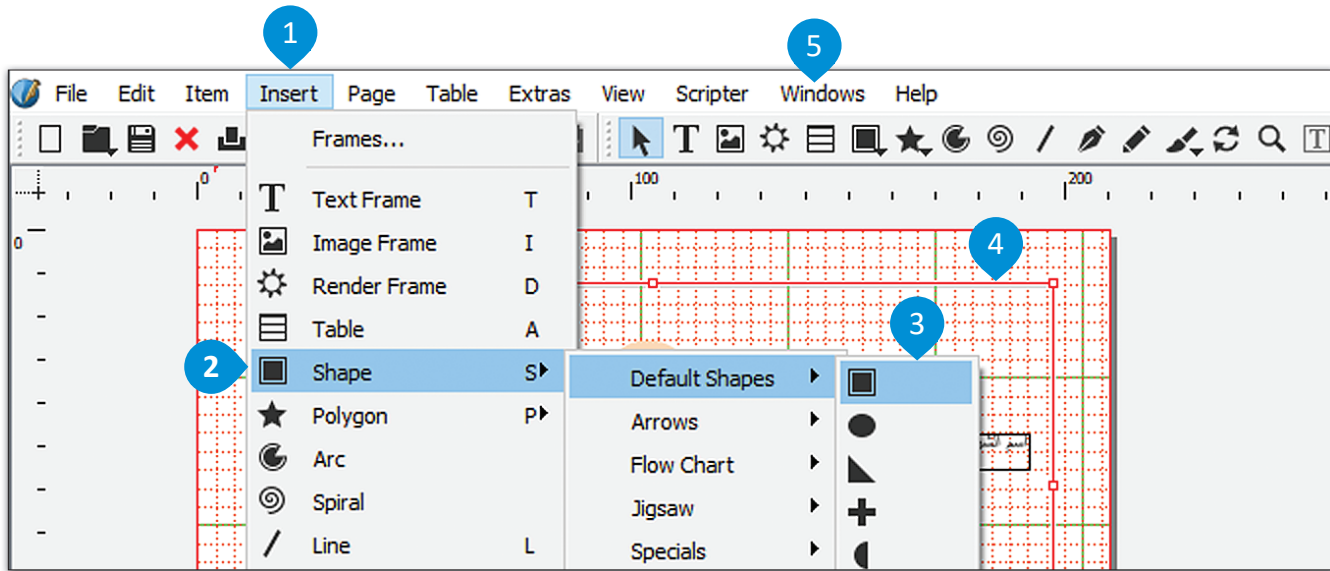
1

5

File Edit Item Insert Page Table Extras View Scripter Windows Help

Frames...

Text Frame T
Image Frame I
Render Frame D
Table A
Shape S
Polygon P
Arc
Spiral
Line L

0 100 200

0

4

3

2

Default Shapes
Arrows
Flow Chart
Jigsaw
Specials

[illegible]